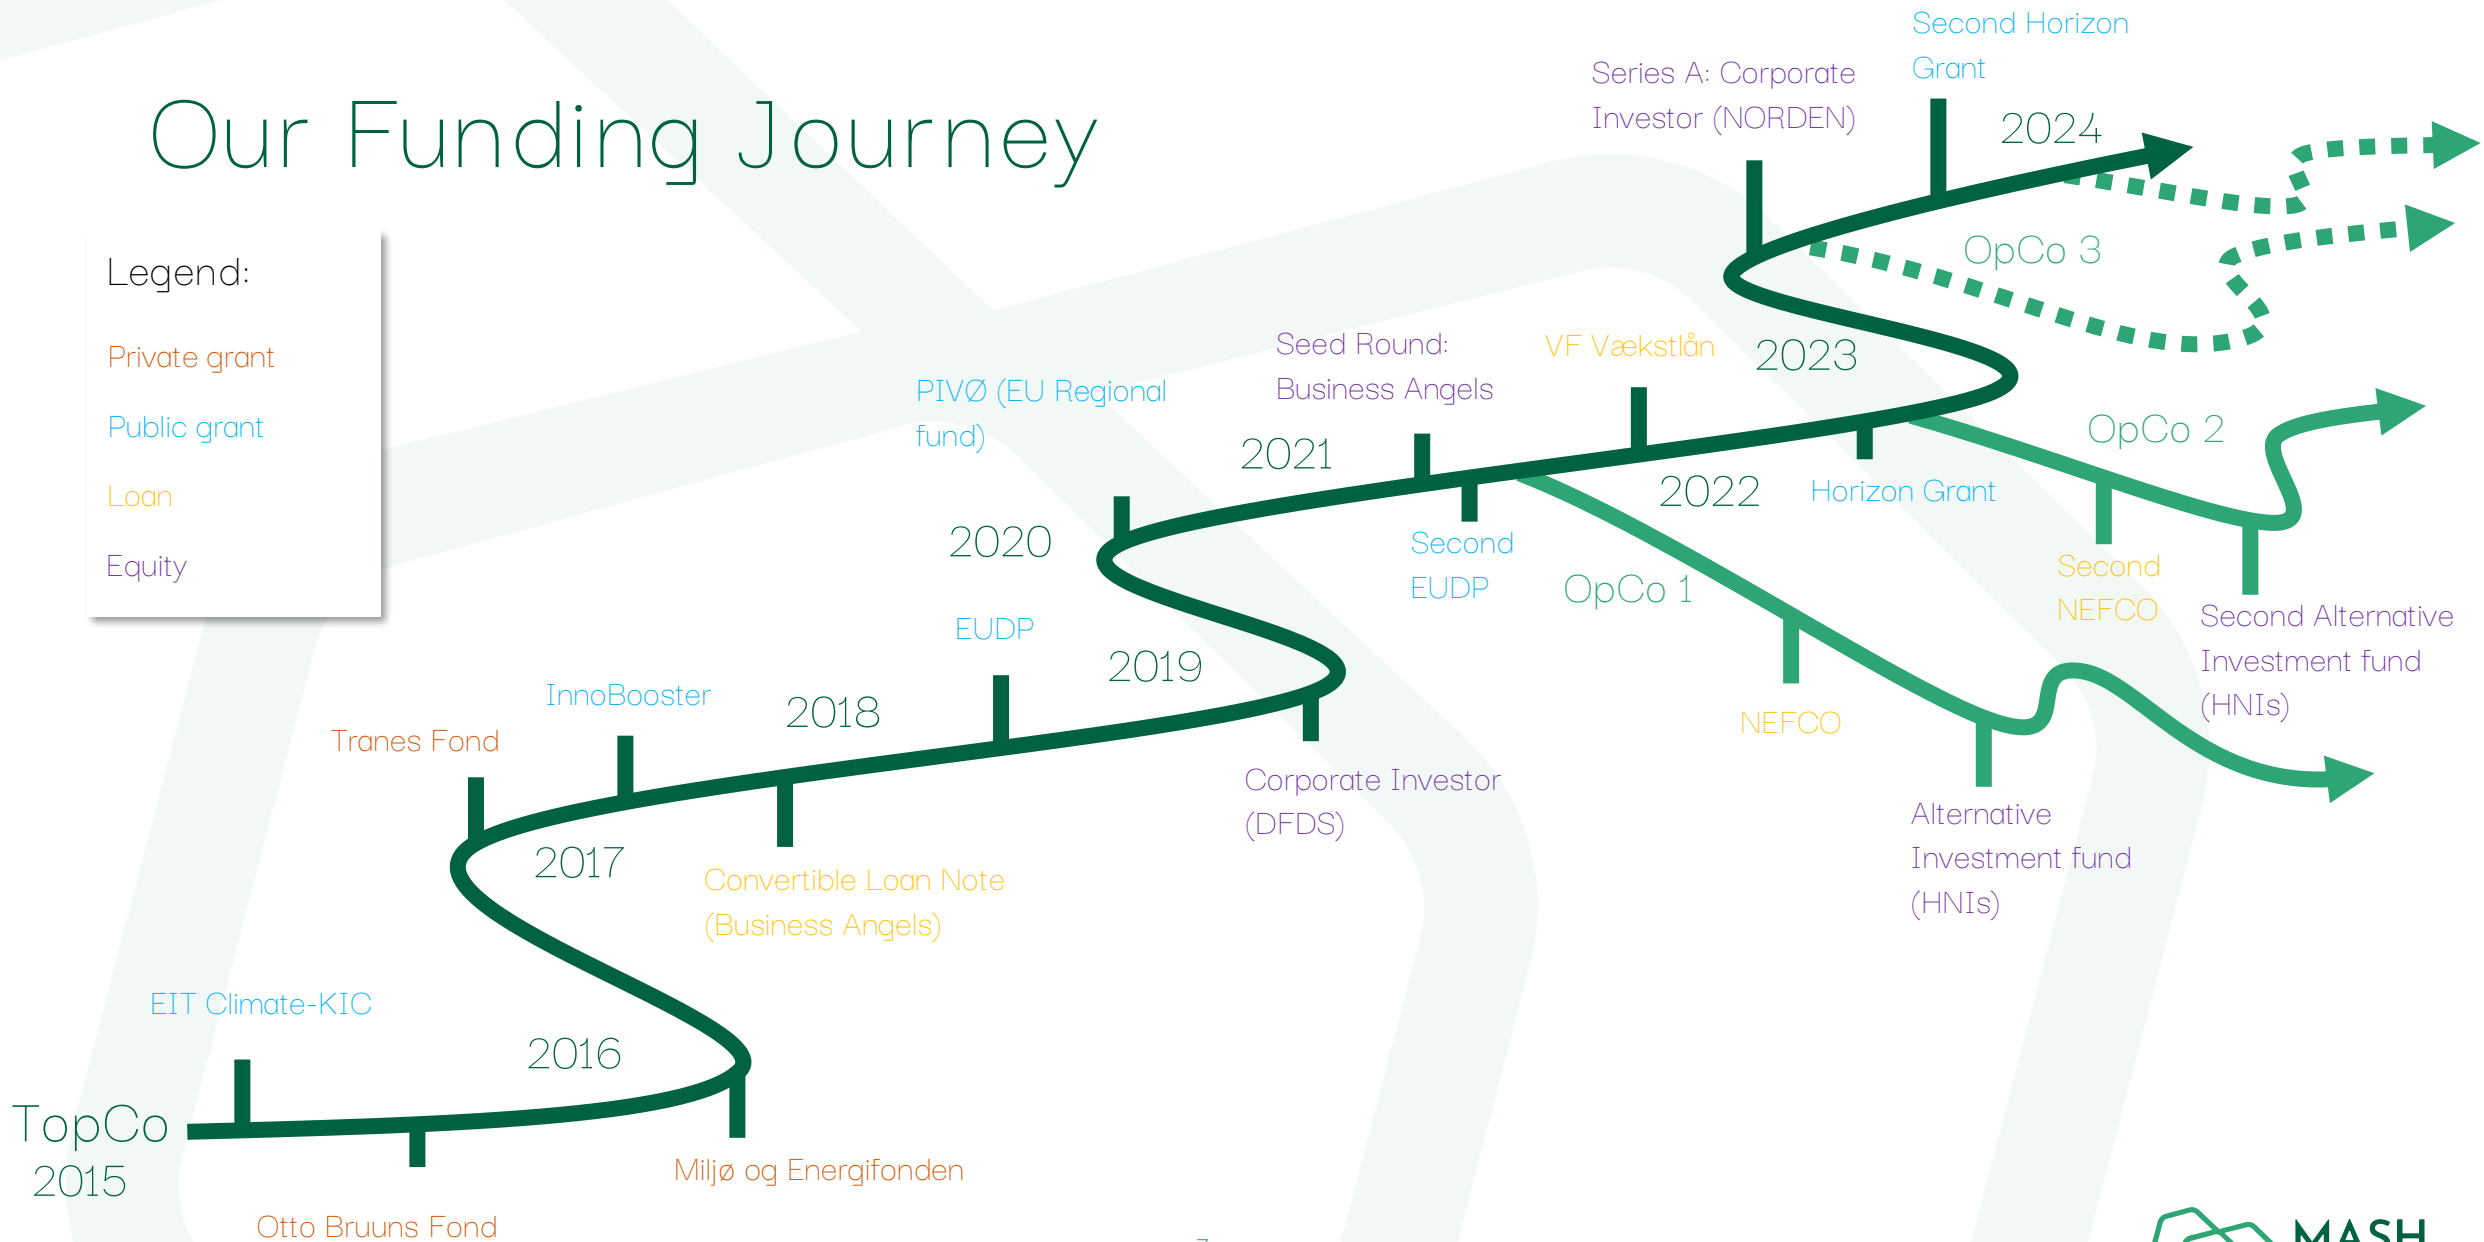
Our Funding Journey

Legend:
Private grant
Public grant
Loan
Equity

Second Horizon Grant
Series A: Corporate Investor (NORDEN)
2024
OpCo 3
Seed Round: Business Angels
VF Vækstlån
2023
PIVØ (EU Regional fund)
2021
OpCo 2
2022
Horizon Grant
2020
Second EUDP
OpCo 1
Second NEFCO
Second Alternative Investment fund (HNIs)
EUDP
2019
InnoBooster
2018
NEFCO
Tranes Fond
Corporate Investor (DFDS)
Alternative Investment fund (HNIs)
2017
Convertible Loan Note (Business Angels)
EIT Climate-KIC
2016
TopCo
2015
Miljø og Energifonden
Otto Bruuns Fond
MASH